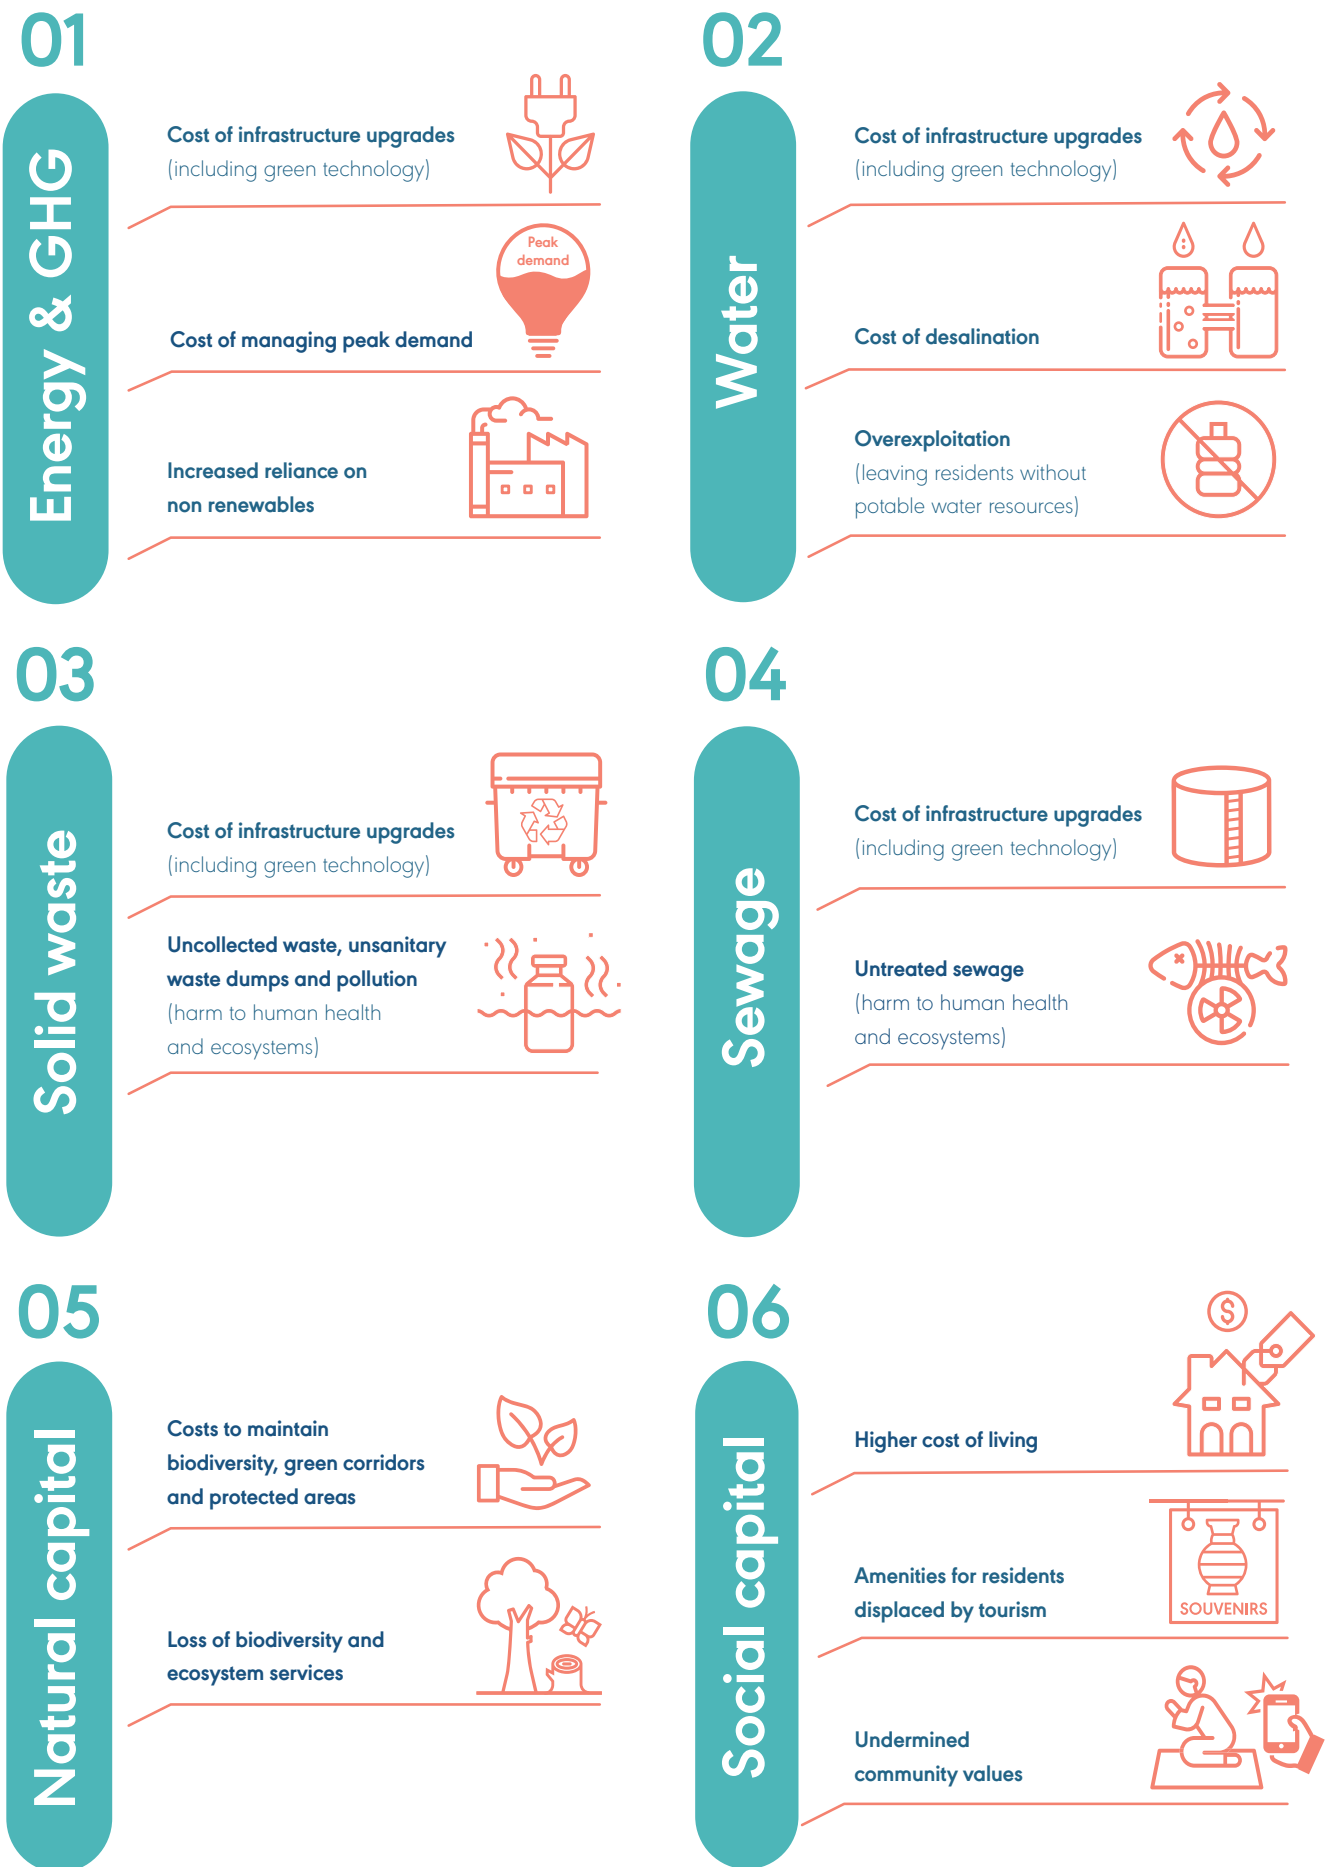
01

Energy & GHG

Cost of infrastructure upgrades (including green technology)

Peak demand

Cost of managing peak demand

Increased reliance on non renewables

02

Water

Cost of infrastructure upgrades (including green technology)

Cost of desalination

Overexploitation (leaving residents without potable water resources)

03

Solid waste

Cost of infrastructure upgrades (including green technology)

Uncollected waste, unsanitary waste dumps and pollution (harm to human health and ecosystems)

04

Sewage

Cost of infrastructure upgrades (including green technology)

Untreated sewage (harm to human health and ecosystems)

05

Natural capital

Costs to maintain biodiversity, green corridors and protected areas

Loss of biodiversity and ecosystem services

06

Social capital

Higher cost of living

Amenities for residents displaced by tourism

SOUVENIRS

Undermined community values